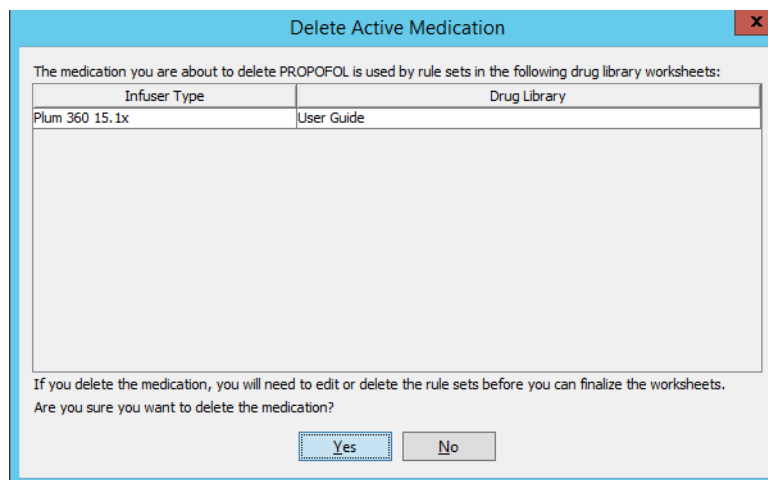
Delete Active Medication

x

The medication you are about to delete PROPOFOL is used by rule sets in the following drug library worksheets:

| Infuser Type | Drug Library |
|---|---|
| Plum 360 15.1x | User Guide |

If you delete the medication, you will need to edit or delete the rule sets before you can finalize the worksheets.

Are you sure you want to delete the medication?

Yes

No